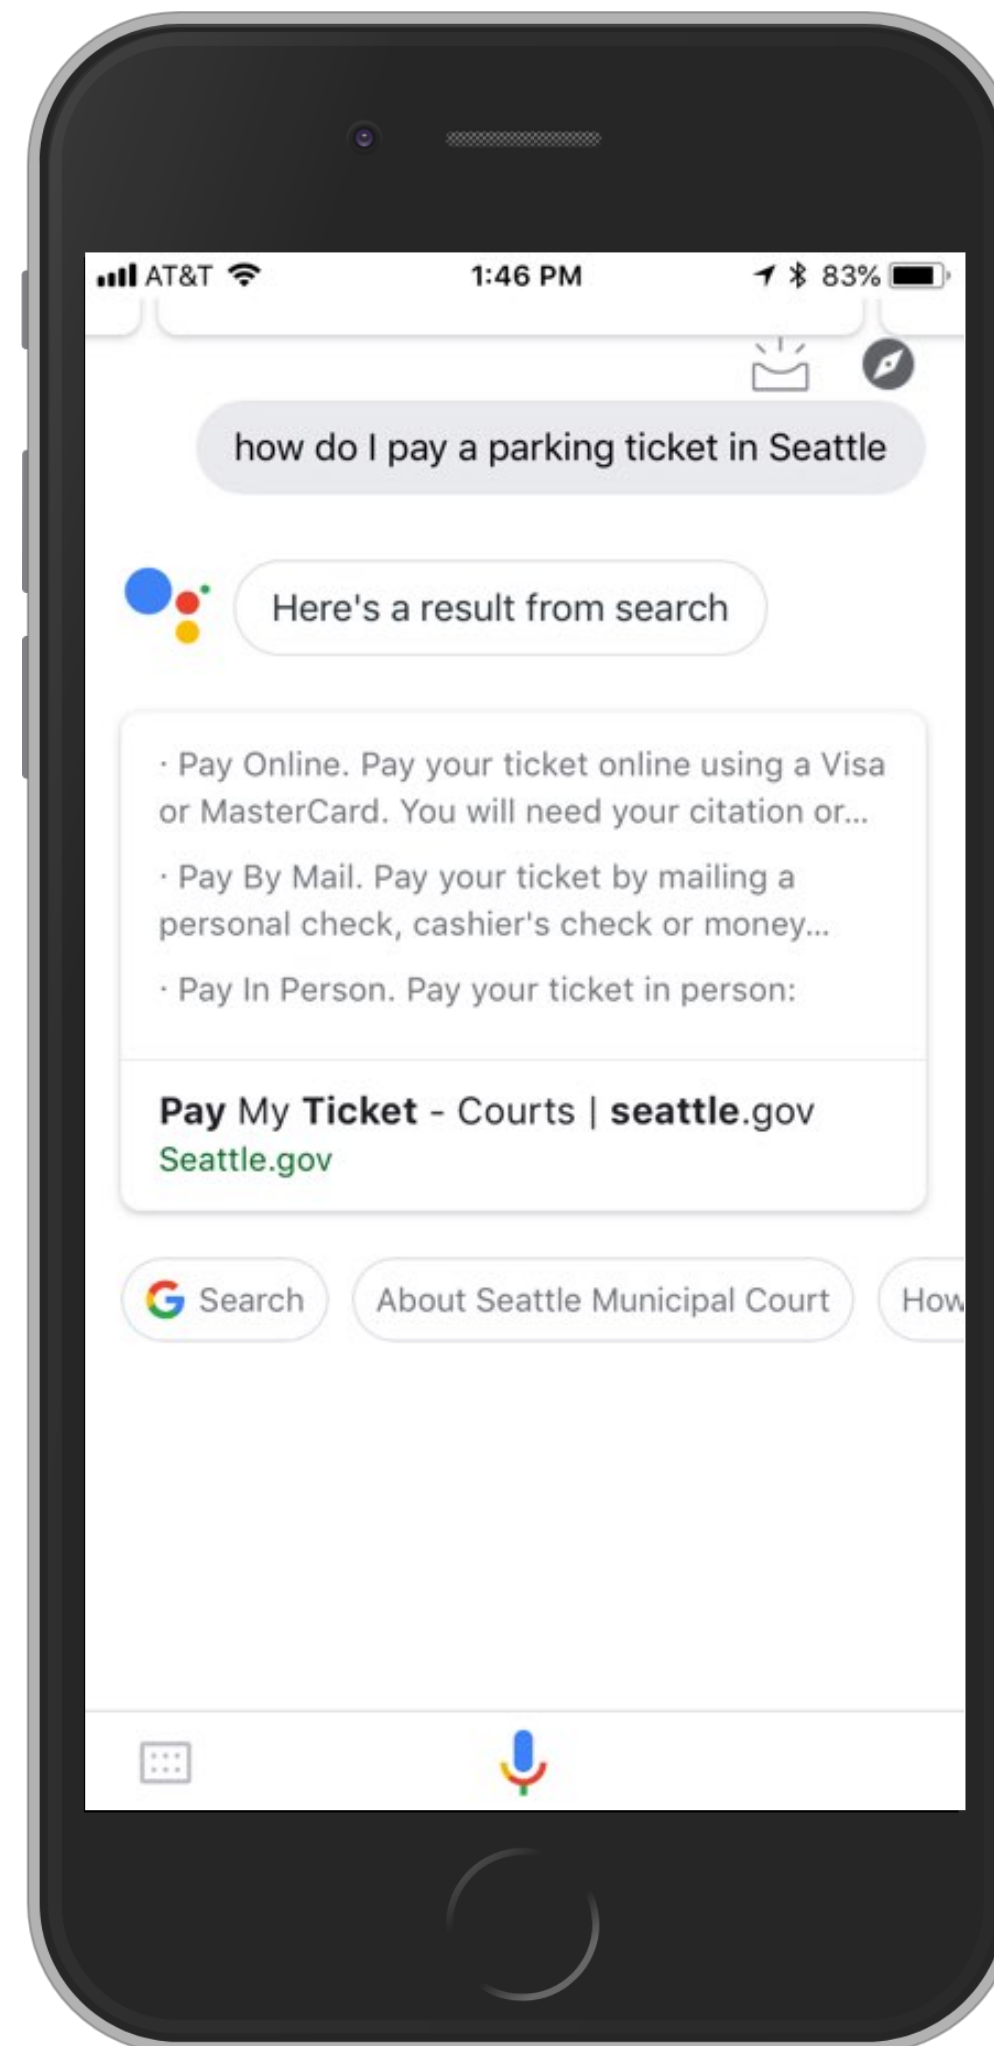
AT&T 1:46 PM 83%

how do I pay a parking ticket in Seattle

Here's a result from search

· Pay Online. Pay your ticket online using a Visa or MasterCard. You will need your citation or...

· Pay By Mail. Pay your ticket by mailing a personal check, cashier's check or money...

· Pay In Person. Pay your ticket in person:

Pay My Ticket - Courts | seattle.gov
Seattle.gov

Search

About Seattle Municipal Court

How